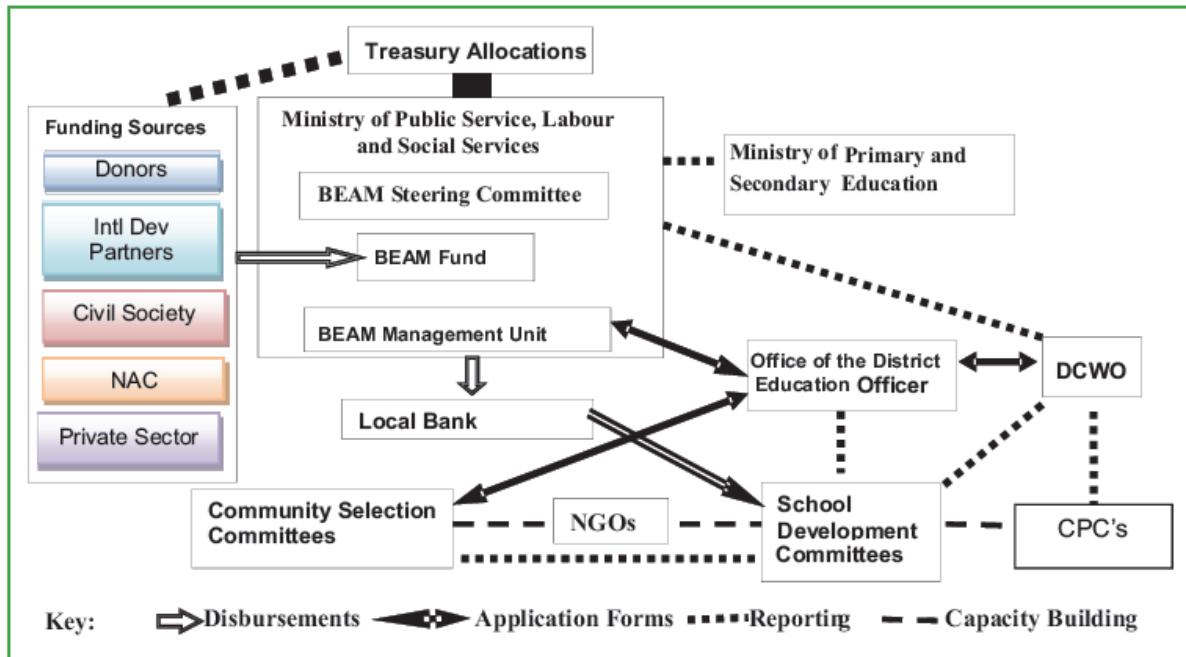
Treasury Allocations

Funding Sources
Donors
Intl Dev Partners
Civil Society
NAC
Private Sector

Ministry of Public Service, Labour and Social Services
BEAM Steering Committee
BEAM Fund
BEAM Management Unit

Ministry of Primary and Secondary Education

Office of the District Education Officer

DCWO

Local Bank

Community Selection Committees

NGOs

School Development Committees

CPC's

Key: Disbursements Application Forms Reporting Capacity Building